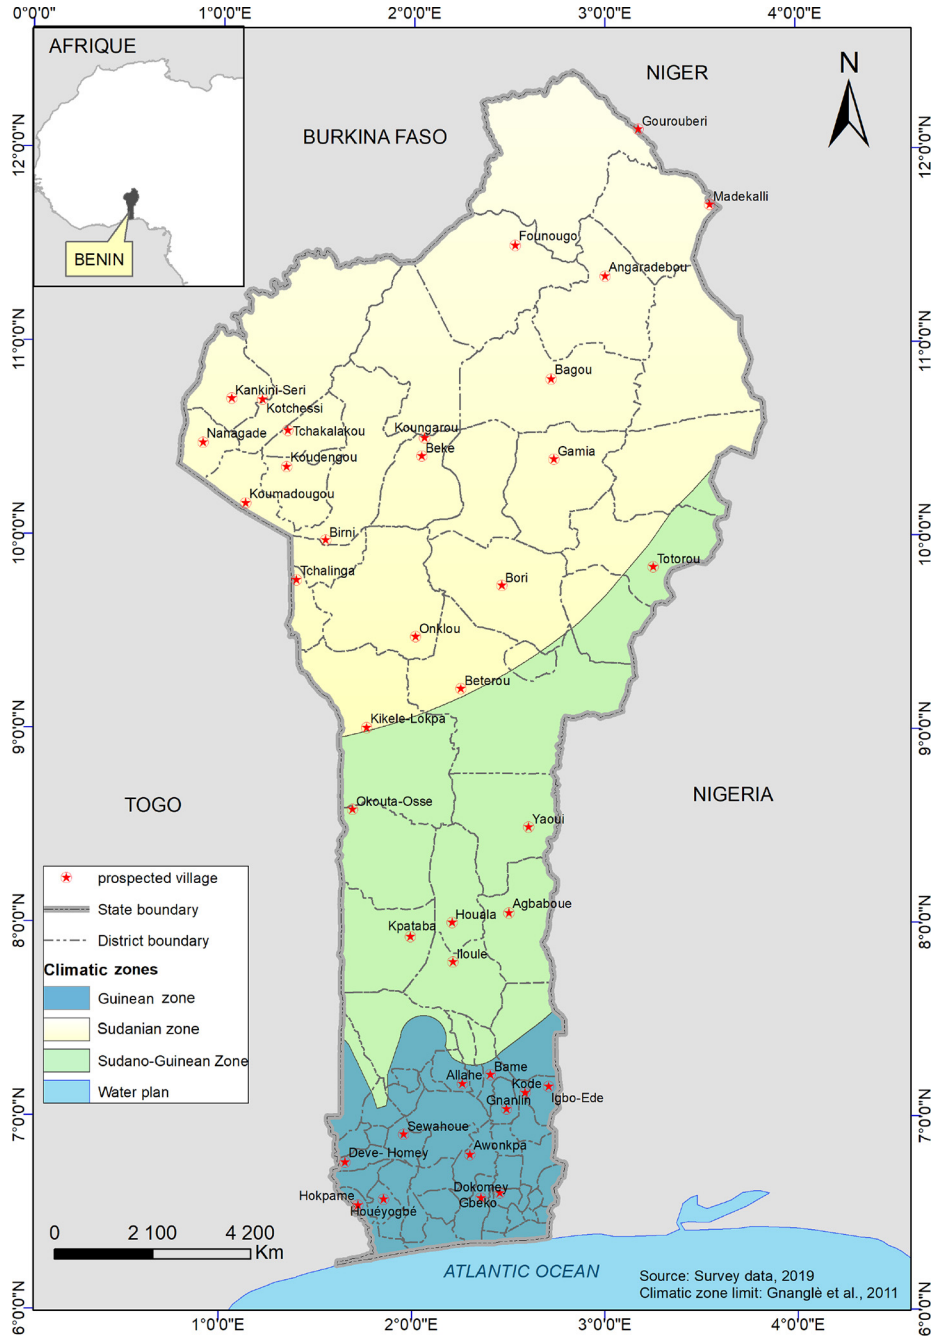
0°0'0"
1°0'0"E
2°0'0"E
3°0'0"E
4°0'0"E

AFRIQUE
BENIN

NIGER
N
BURKINA FASO

12°0'0"N
11°0'0"N
10°0'0"N
9°0'0"N
8°0'0"N
7°0'0"N
6°0'0"N

Gourouberi
Madekalli
Founougo
Angaradebou
Bagou
Kankini-Seri
Kotchessi
Nanagade
Tchakalakou
Koungarou
Beke
Koudengou
Gamia
Koumadougou
Birni
Totorou
Tchalinga
Bori
Onklou
Beterou
Kikele-Lokpa

TOGO
NIGERIA

Okouta-Osse
Yaoui
Agbaboue
Houala
Kpataba
Iloule
Bame
Allahe
Kode
Igbo-Ede
Gnanlin
Sewahoue
Awonkpa
Deve- Homey
Hokpame
Dokomey
Gbeko
Houéyogbé

prospected village
State boundary
District boundary
Climatic zones
Guinean zone
Sudanian zone
Sudano-Guinean Zone
Water plan

0 2 100 4 200 Km

ATLANTIC OCEAN

Source: Survey data, 2019
Climatic zone limit: Gnanglè et al., 2011

1°0'0"E
2°0'0"E
3°0'0"E
4°0'0"E